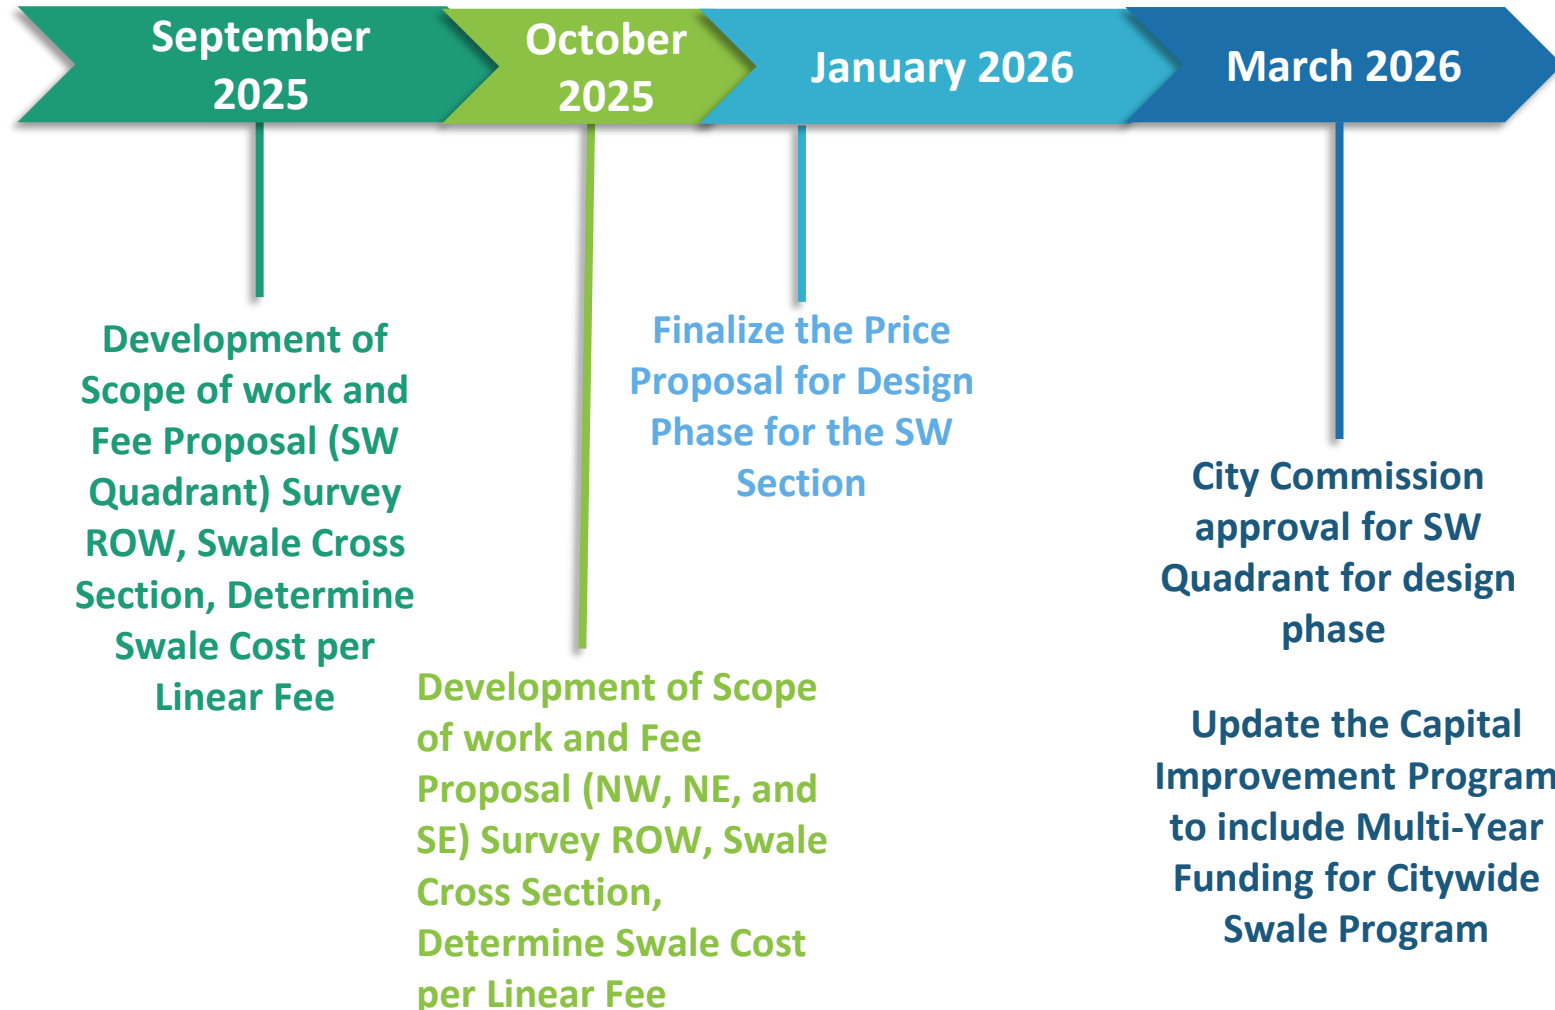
September 2025

October 2025

January 2026

March 2026

Development of Scope of work and Fee Proposal (SW Quadrant) Survey ROW, Swale Cross Section, Determine Swale Cost per Linear Fee

Development of Scope of work and Fee Proposal (NW, NE, and SE) Survey ROW, Swale Cross Section, Determine Swale Cost per Linear Fee

Finalize the Price Proposal for Design Phase for the SW Section

City Commission approval for SW Quadrant for design phase

Update the Capital Improvement Program to include Multi-Year Funding for Citywide Swale Program